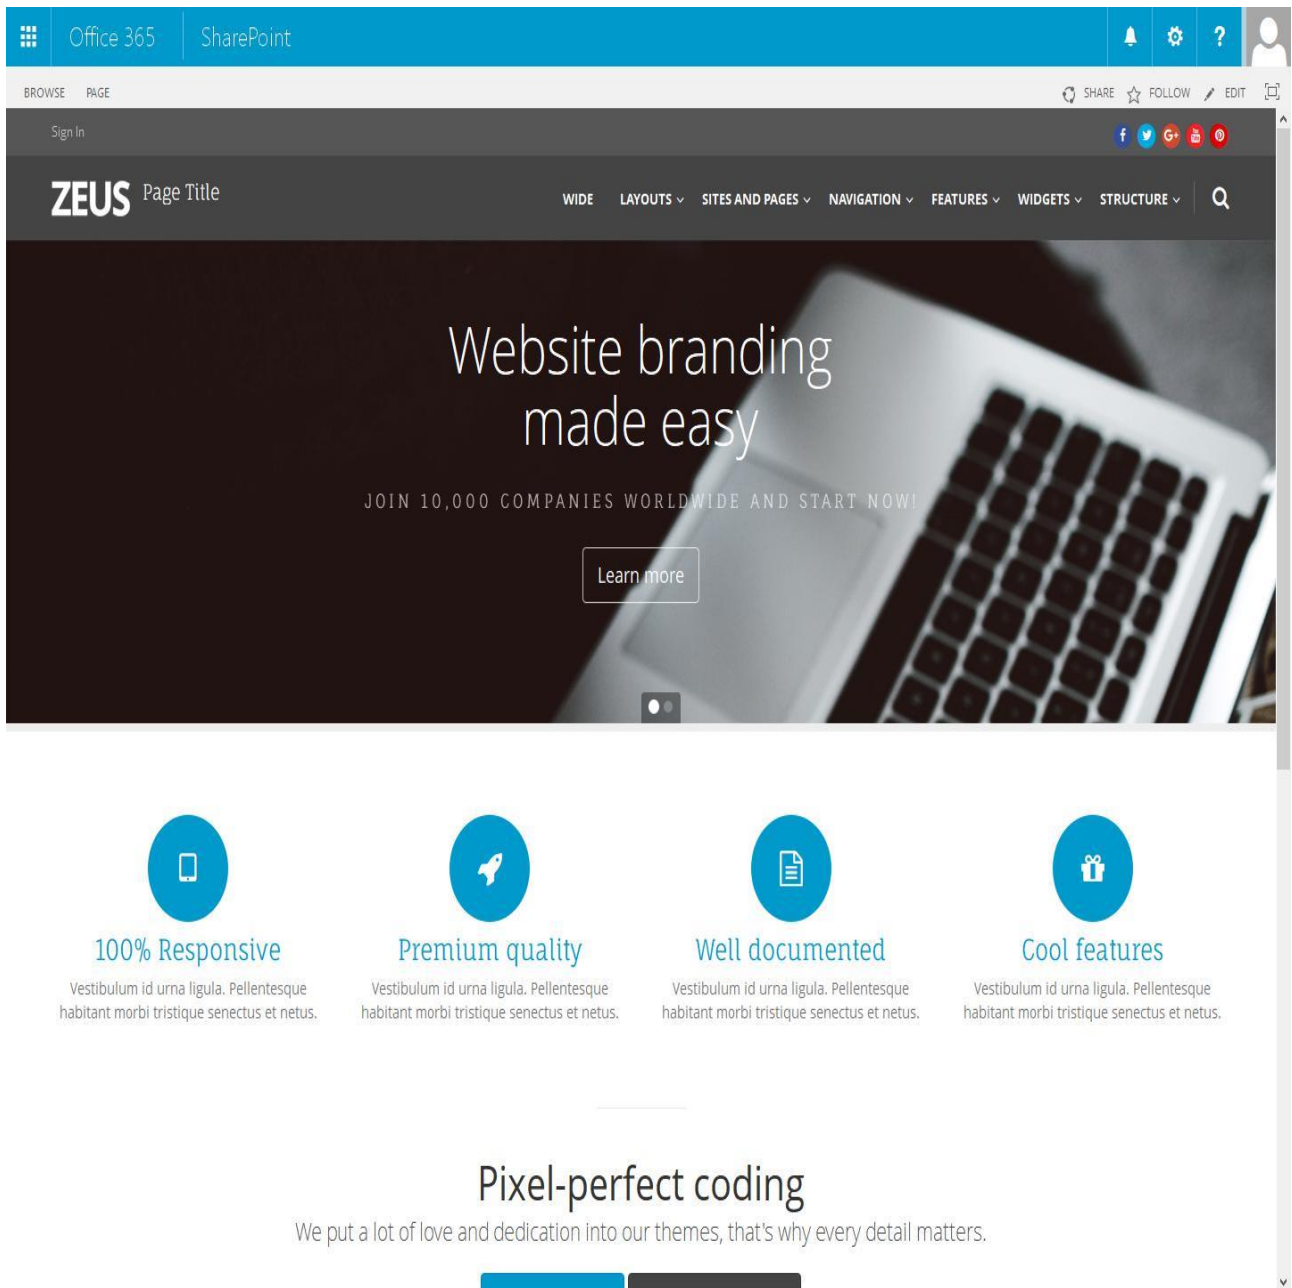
Office 365 SharePoint

?

BROWSE PAGE

SHARE FOLLOW EDIT

Sign In

ZEUS Page Title

WIDE LAYOUTS SITES AND PAGES NAVIGATION FEATURES WIDGETS STRUCTURE

Website branding made easy

JOIN 10,000 COMPANIES WORLDWIDE AND START NOW!

Learn more

100% Responsive

Vestibulum id urna ligula. Pellentesque habitant morbi tristique senectus et netus.

Premium quality

Vestibulum id urna ligula. Pellentesque habitant morbi tristique senectus et netus.

Well documented

Vestibulum id urna ligula. Pellentesque habitant morbi tristique senectus et netus.

Cool features

Vestibulum id urna ligula. Pellentesque habitant morbi tristique senectus et netus.

Pixel-perfect coding

We put a lot of love and dedication into our themes, that's why every detail matters.